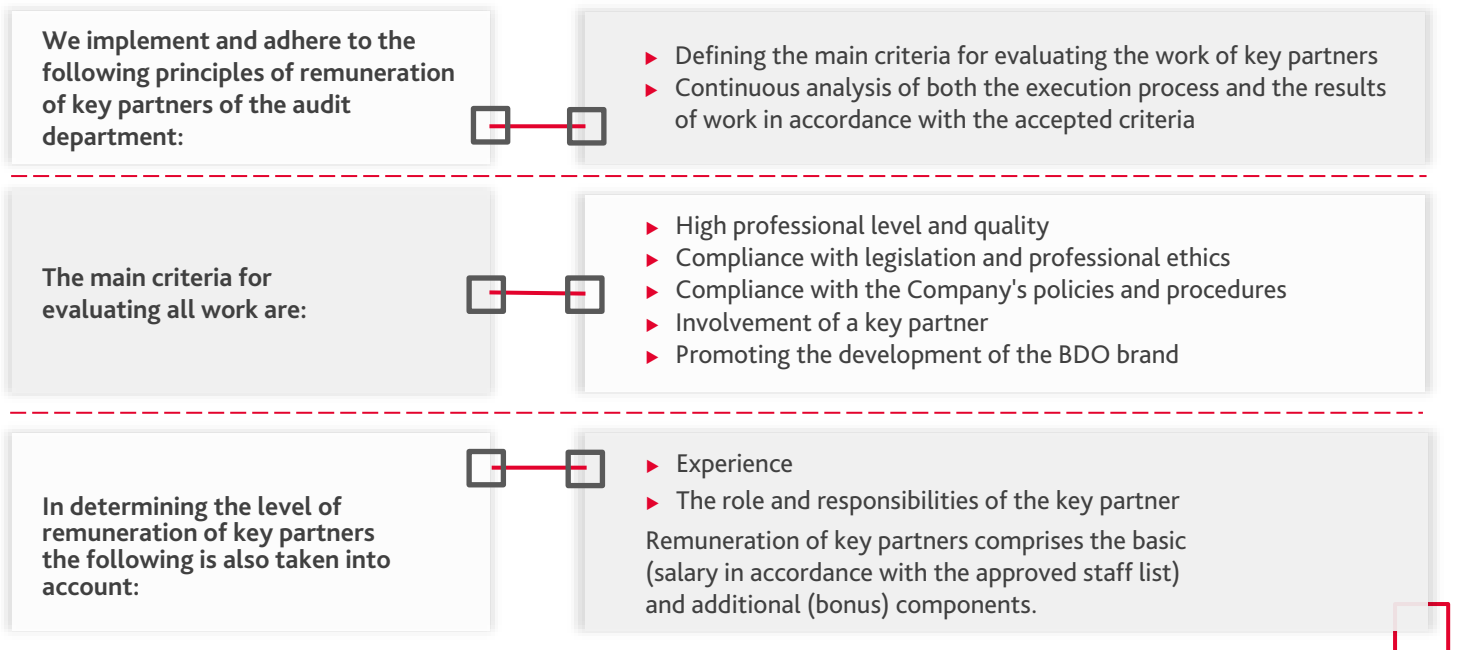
We implement and adhere to the following principles of remuneration of key partners of the audit department:

- Defining the main criteria for evaluating the work of key partners
- Continuous analysis of both the execution process and the results of work in accordance with the accepted criteria

The main criteria for evaluating all work are:

- High professional level and quality
- Compliance with legislation and professional ethics
- Compliance with the Company's policies and procedures
- Involvement of a key partner
- Promoting the development of the BDO brand

In determining the level of remuneration of key partners the following is also taken into account:

- Experience
- The role and responsibilities of the key partner

Remuneration of key partners comprises the basic (salary in accordance with the approved staff list) and additional (bonus) components.